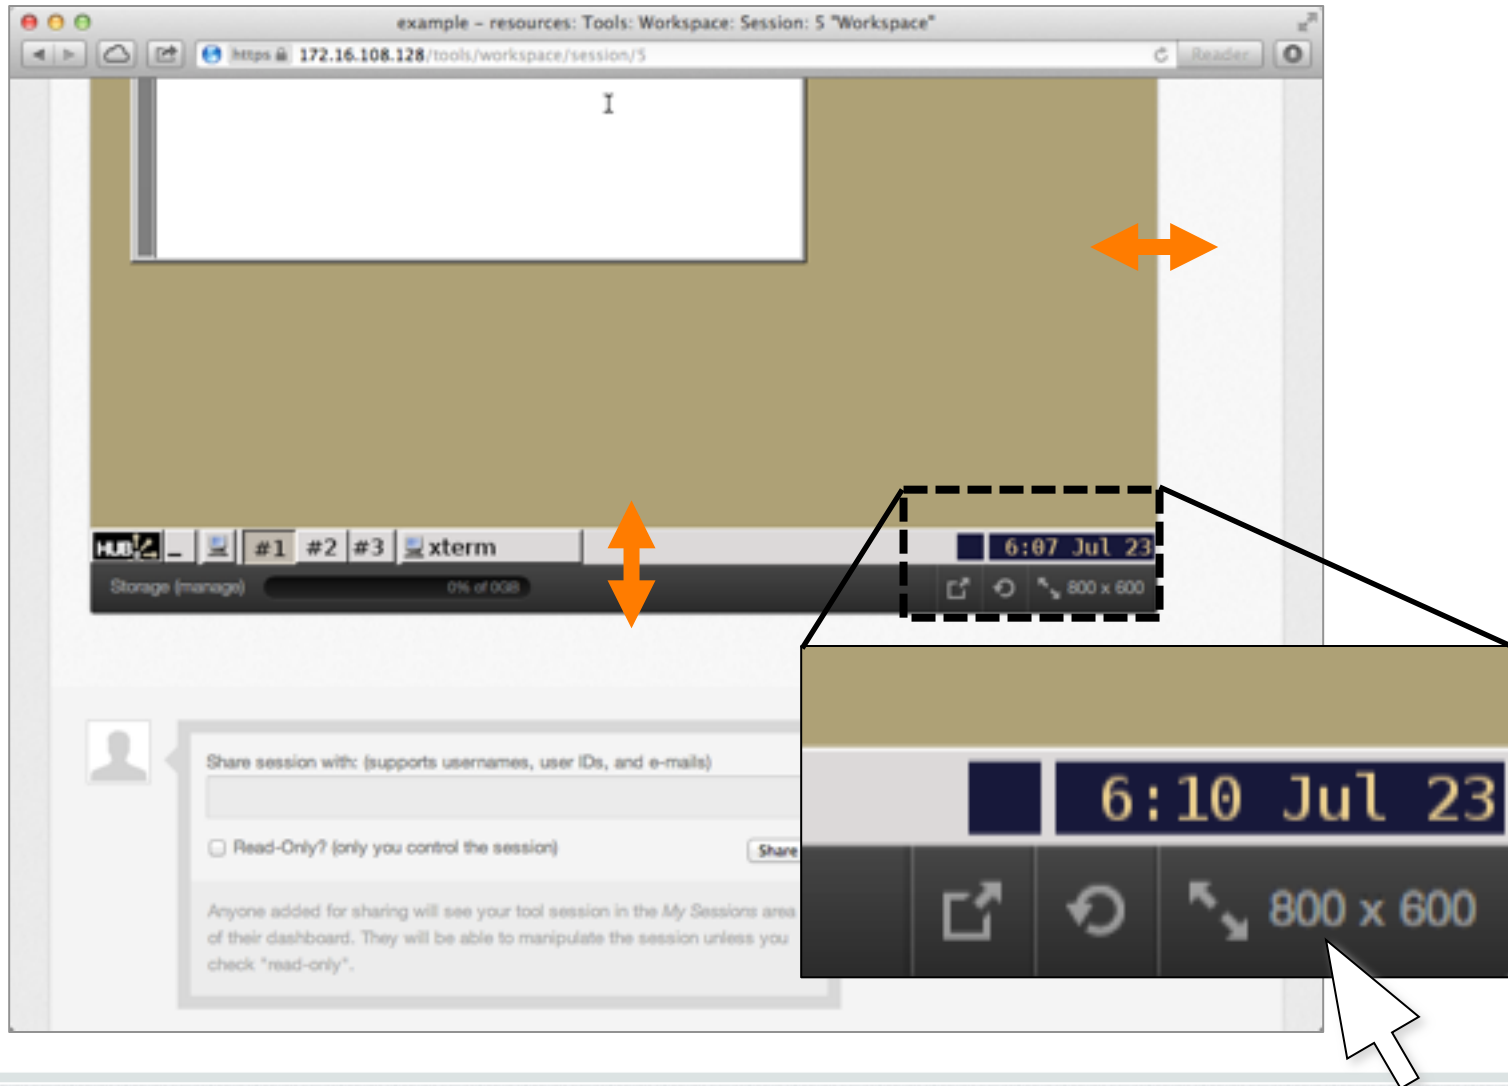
example – resources: Tools: Workspace: Session: 5 "Workspace"

https 172.16.108.128/tools/workspace/session/5

Reader

HUB

#1 #2 #3 xterm

6:07 Jul 23

Storage (manage)

0% of 0GB

800 x 600

6:10 Jul 23

800 x 600

Share session with: (supports usernames, user IDs, and e-mails)

Read-Only? (only you control the session)

Share

Anyone added for sharing will see your tool session in the My Sessions area of their dashboard. They will be able to manipulate the session unless you check "read-only".